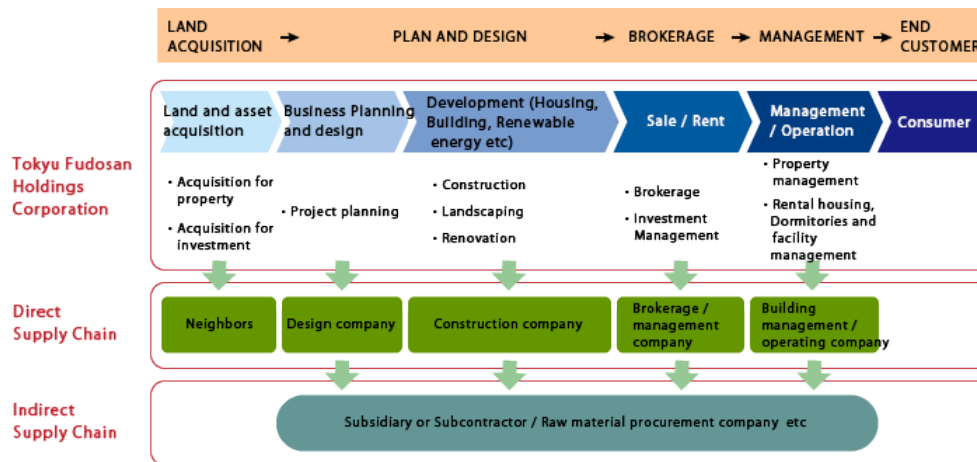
LAND ACQUISITION → PLAN AND DESIGN → BROKERAGE → MANAGEMENT → END CUSTOMER

Tokyu Fudosan Holdings Corporation

Land and asset acquisition

Business Planning and design

Development (Housing, Building, Renewable energy etc)

Sale / Rent

Management / Operation

Consumer

• Acquisition for property
• Acquisition for investment

• Project planning

• Construction
• Landscaping
• Renovation

• Brokerage
• Investment Management

• Property management
• Rental housing, Dormitories and facility management

Direct Supply Chain

Neighbors

Design company

Construction company

Brokerage / management company

Building management / operating company

Indirect Supply Chain

Subsidiary or Subcontractor / Raw material procurement company etc